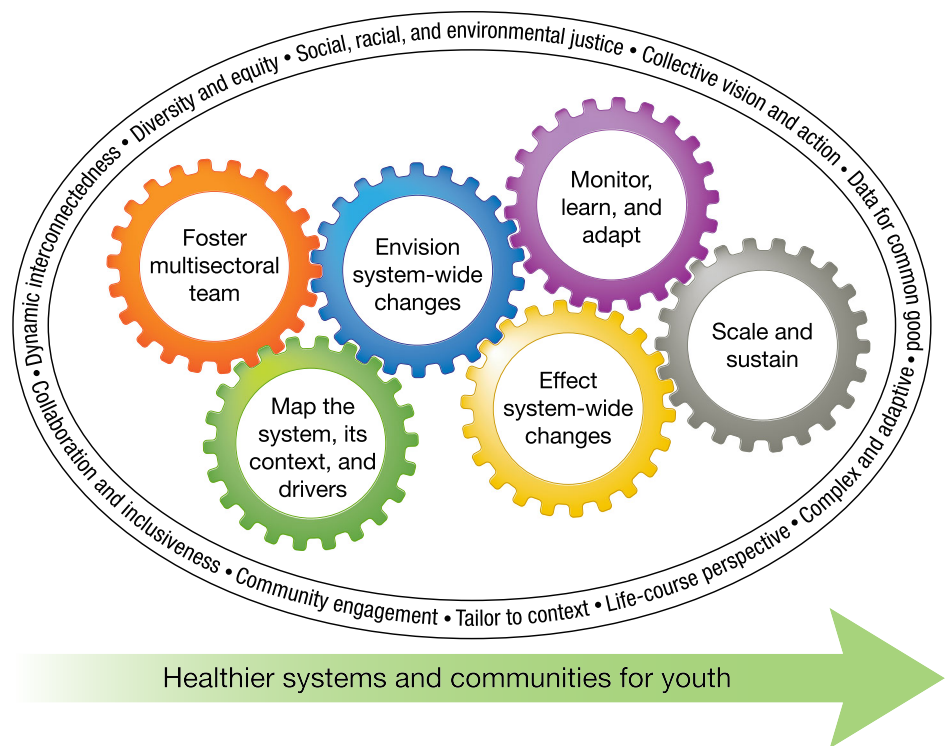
Dynamic interconnectedness • Diversity and equity • Social, racial, and environmental justice • Collective vision and action • Data for common good • Complex and adaptive • Life-course perspective • Tailor to context • Community engagement • Collaboration and inclusiveness •

Foster multisectoral team

Envision system-wide changes

Monitor, learn, and adapt

Scale and sustain

Effect system-wide changes

Map the system, its context, and drivers

Healthier systems and communities for youth